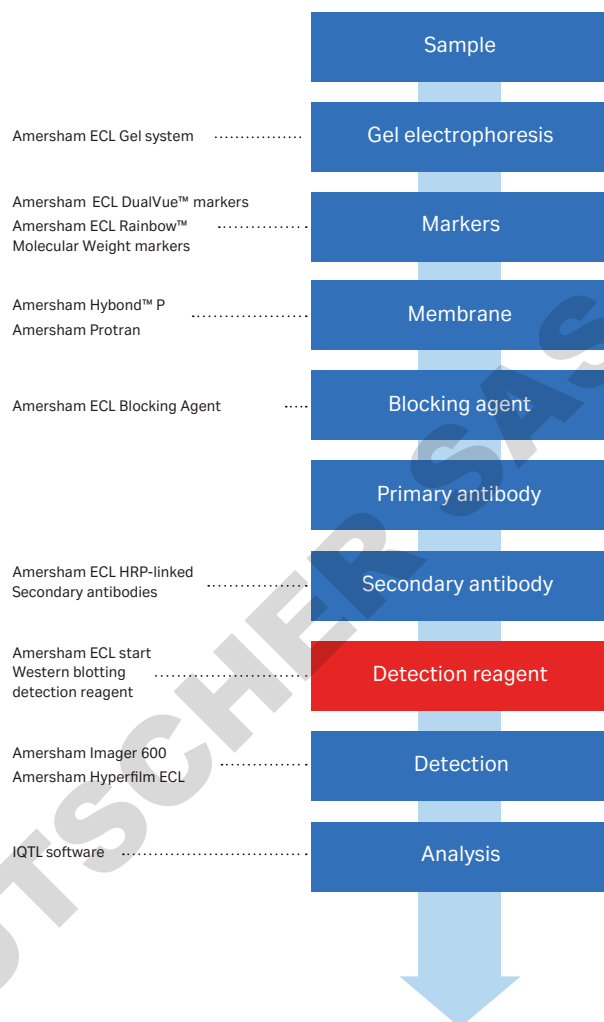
Sample

Amersham ECL Gel system

Gel electrophoresis

Amersham ECL DualVue™ markers
Amersham ECL Rainbow™ Molecular Weight markers

Markers

Amersham Hybond™ P
Amersham Protran

Membrane

Amersham ECL Blocking Agent

Blocking agent

Primary antibody

Amersham ECL HRP-linked Secondary antibodies

Secondary antibody

Amersham ECL start Western blotting detection reagent

Detection reagent

Amersham Imager 600
Amersham Hyperfilm ECL

Detection

IQTL software

Analysis

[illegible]TSCHER SAS